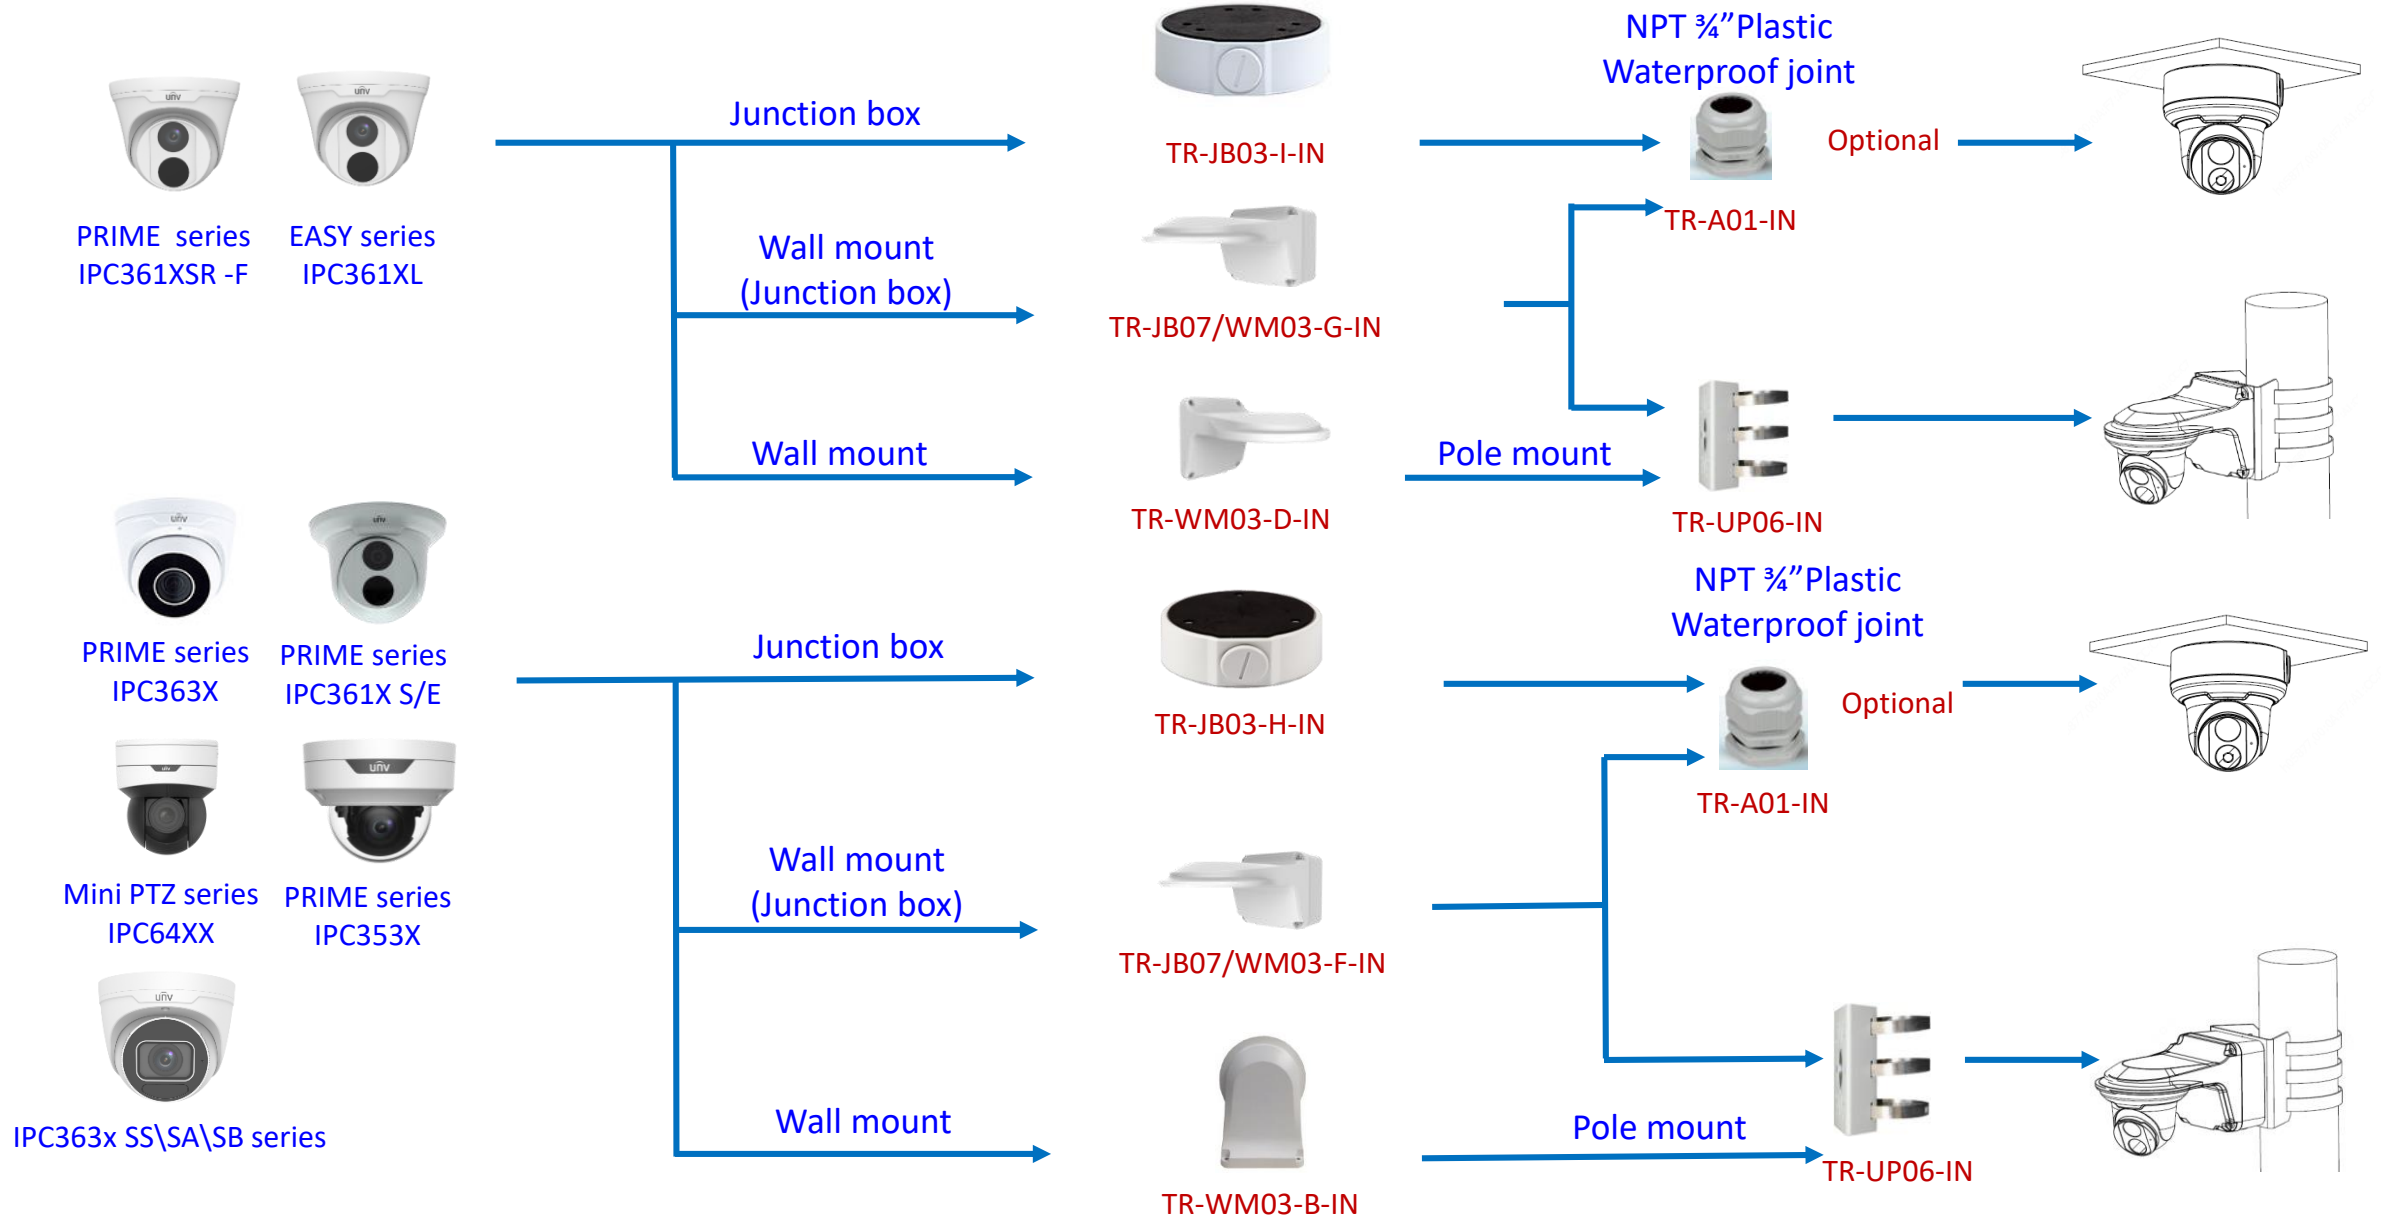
PRIME series IPC361XSR -F

EASY series IPC361XL

Junction box

TR-JB03-I-IN

NPT ¾”Plastic Waterproof joint

Optional

TR-A01-IN

Wall mount (Junction box)

TR-JB07/WM03-G-IN

Wall mount

TR-WM03-D-IN

Pole mount

TR-UP06-IN

PRIME series IPC363X

PRIME series IPC361X S/E

Mini PTZ series IPC64XX

PRIME series IPC353X

IPC363x SS\SA\SB series

Junction box

TR-JB03-H-IN

NPT ¾”Plastic Waterproof joint

Optional

TR-A01-IN

Wall mount (Junction box)

TR-JB07/WM03-F-IN

Wall mount

TR-WM03-B-IN

Pole mount

TR-UP06-IN